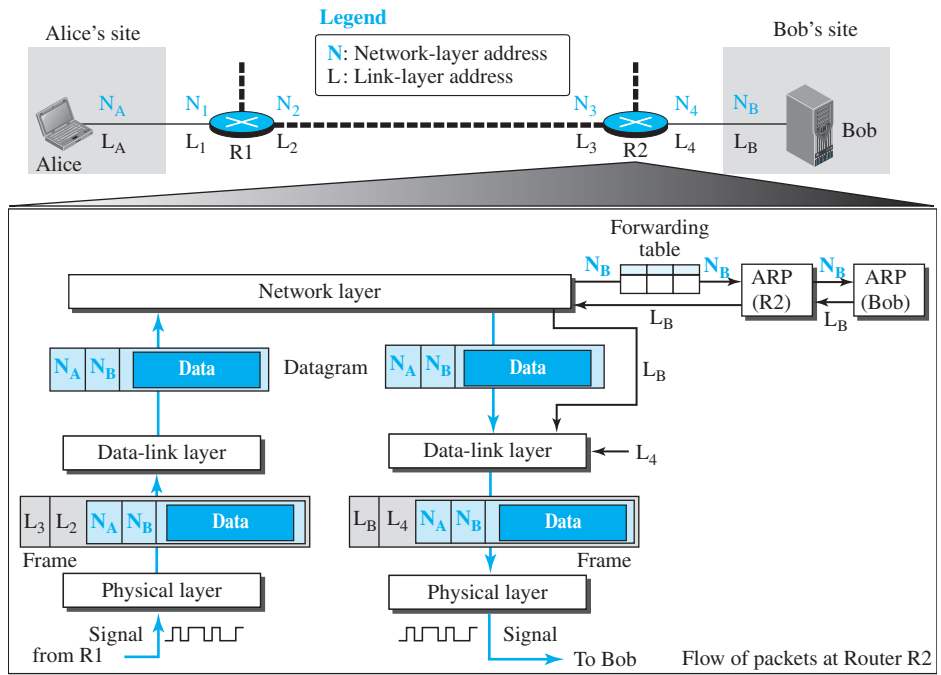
Legend

N: Network-layer address
L: Link-layer address

Alice's site

Bob's site

$N_A$ $N_1$ $N_2$ $N_3$ $N_4$ $N_B$

$L_A$ $L_1$ R1 $L_2$ $L_3$ R2 $L_4$ $L_B$

Alice

Bob

Forwarding table

$N_B$ $N_B$ $N_B$

ARP (R2)

ARP (Bob)

$L_B$ $L_B$

Network layer

$L_B$

| $N_A$ | $N_B$ | Data |
|---|---|---|

Datagram

| $N_A$ | $N_B$ | Data |
|---|---|---|

Data-link layer

Data-link layer

$L_4$

| $L_3$ | $L_2$ | $N_A$ | $N_B$ | Data |
|---|---|---|---|---|

| $L_B$ | $L_4$ | $N_A$ | $N_B$ | Data |
|---|---|---|---|---|

Frame

Frame

Physical layer

Physical layer

Signal from R1

Signal

To Bob

Flow of packets at Router R2